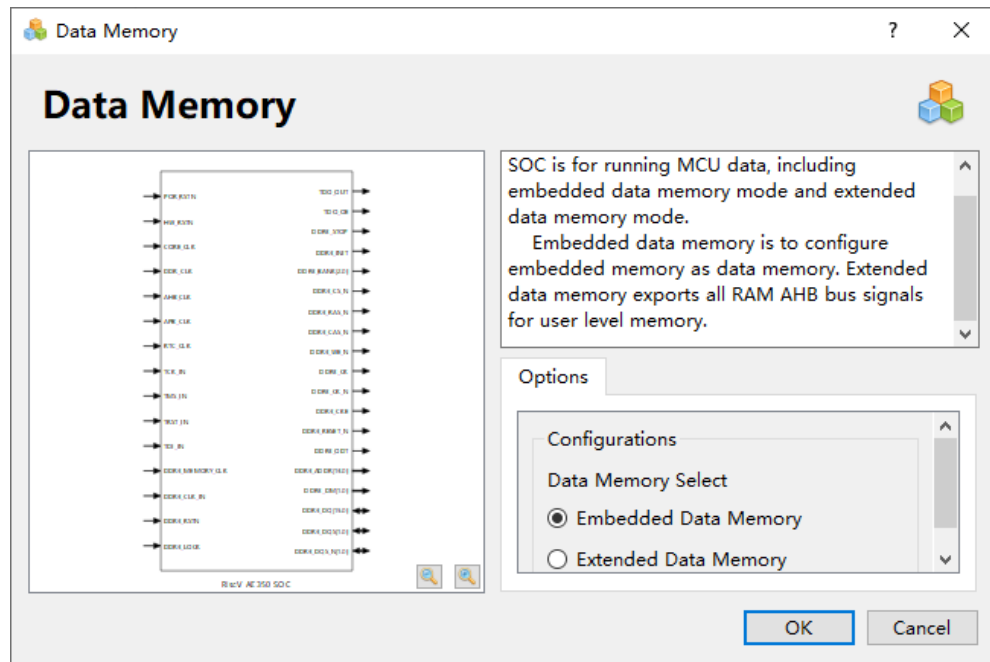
Data Memory

?

Data Memory

POR_RSTN
HW_RSTN
CORE_CLK
DDR_CLK
AHB_CLK
APB_CLK
RTC_CLK
TCK_IN
TMS_IN
TRST_IN
TDI_IN
DDR3_MEMORY_CLK
DDR3_CLK_IN
DDR3_RSTN
DDR3_LOCK

TDO_OUT
TDO_OE
DDR3_STOP
DDR3_INIT
DDR3_BANK[2:0]
DDR3_CS_N
DDR3_RAS_N
DDR3_CAS_N
DDR3_WE_N
DDR3_CK
DDR3_CK_N
DDR3_CKE
DDR3_RESET_N
DDR3_ODT
DDR3_ADDR[14:0]
DDR3_DM[1:0]
DDR3_DQ[15:0]
DDR3_DQS[1:0]
DDR3_DQS_N[1:0]

RiscV AE350 SOC

SOC is for running MCU data, including embedded data memory mode and extended data memory mode.
Embedded data memory is to configure embedded memory as data memory. Extended data memory exports all RAM AHB bus signals for user level memory.

Options

Configurations

Data Memory Select

Embedded Data Memory

Extended Data Memory

OK

Cancel